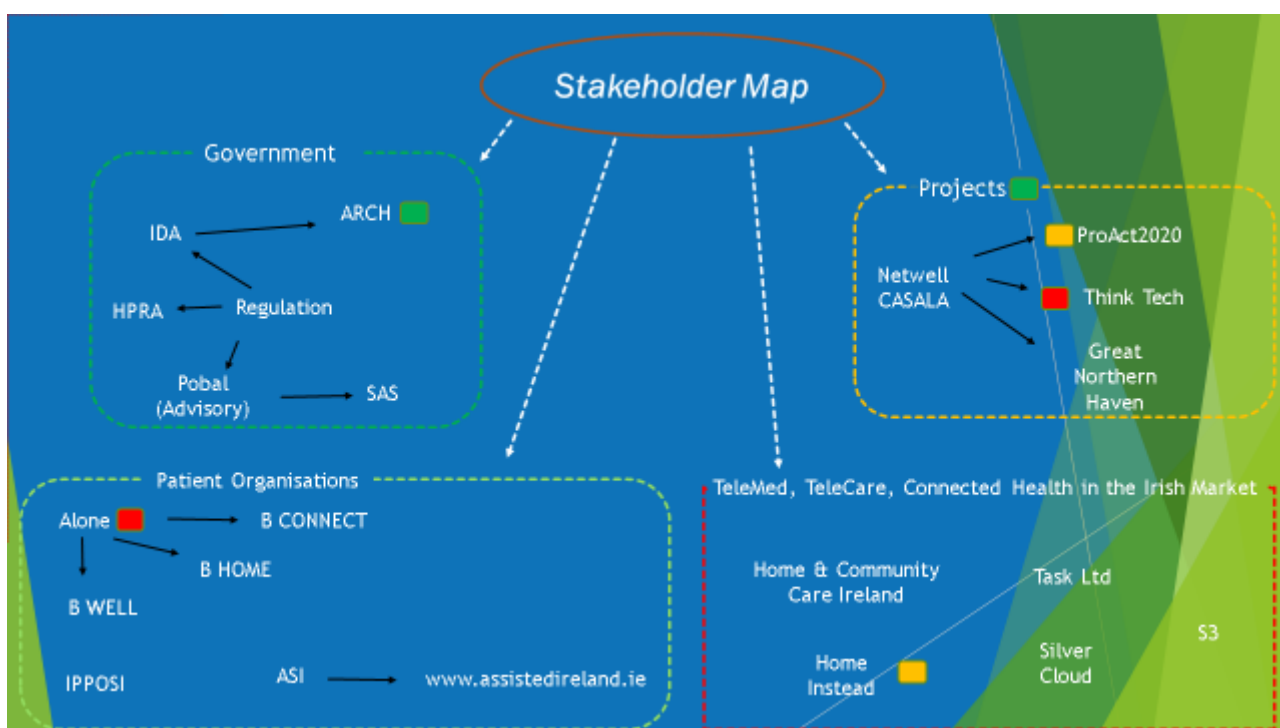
Stakeholder Map

Government

IDA

ARCH

HPRA

Regulation

Pobal (Advisory)

SAS

Projects

Netwell CASALA

ProAct2020

Think Tech

Great Northern Haven

Patient Organisations

Alone

B CONNECT

B HOME

B WELL

IPPOSI

ASI

www.assistedireland.ie

TeleMed, TeleCare, Connected Health in the Irish Market

Home & Community Care Ireland

Task Ltd

S3

Home Instead

Silver Cloud